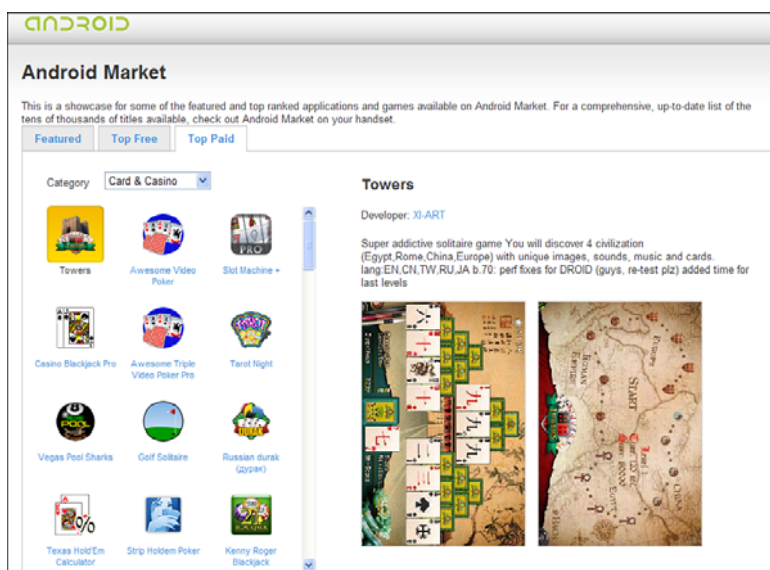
ANDROID

Android Market

This is a showcase for some of the featured and top ranked applications and games available on Android Market. For a comprehensive, up-to-date list of the tens of thousands of titles available, check out Android Market on your handset.

Featured | Top Free | Top Paid

Category: Card & Casino

Towers
Awesome Video Poker
Slot Machine +
Casino Blackjack Pro
Awesome Triple Video Poker Pro
Tarot Night
Vegas Pool Sharks
Golf Solitaire
Russian durak (дурак)
Texas Hold'Em Calculator
Strip Holdem Poker
Kenny Roger Blackjack

Towers

Developer: XI-ART

Super addictive solitaire game You will discover 4 civilization (Egypt,Rome,China,Europe) with unique images, sounds, music and cards. lang:EN,CN,TW,RU,JA b.70: perf fixes for DROID (guys, re-test plz) added time for last levels

START
ROMAN EMPIRE
EUROPE
CHINA
EGYPT